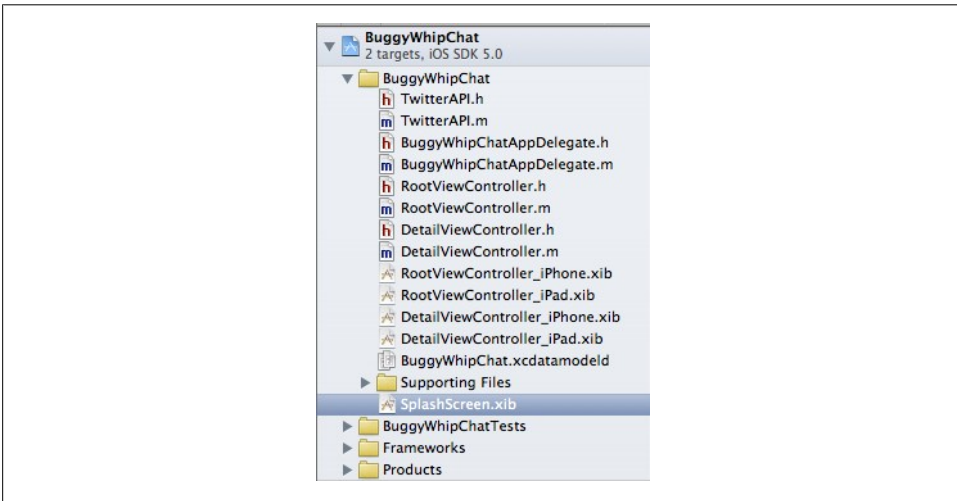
BuggyWhipChat
2 targets, iOS SDK 5.0
BuggyWhipChat
h TwitterAPI.h
m TwitterAPI.m
h BuggyWhipChatAppDelegate.h
m BuggyWhipChatAppDelegate.m
h RootViewController.h
m RootViewController.m
h DetailViewController.h
m DetailViewController.m
RootViewController_iPhone.xib
RootViewController_iPad.xib
DetailViewController_iPhone.xib
DetailViewController_iPad.xib
BuggyWhipChat.xcdatamodeld
Supporting Files
SplashScreen.xib
BuggyWhipChatTests
Frameworks
Products